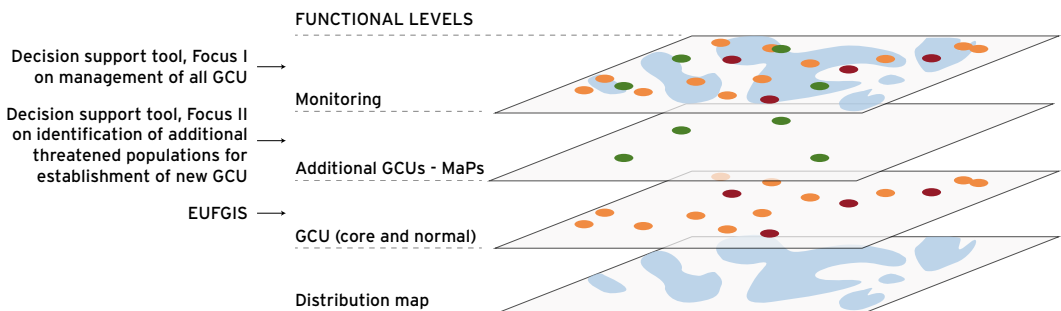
FUNCTIONAL LEVELS

Decision support tool, Focus I on management of all GCU

Monitoring

Decision support tool, Focus II on identification of additional threatened populations for establishment of new GCU

Additional GCUs - MaPs

EUFGIS

GCU (core and normal)

Distribution map